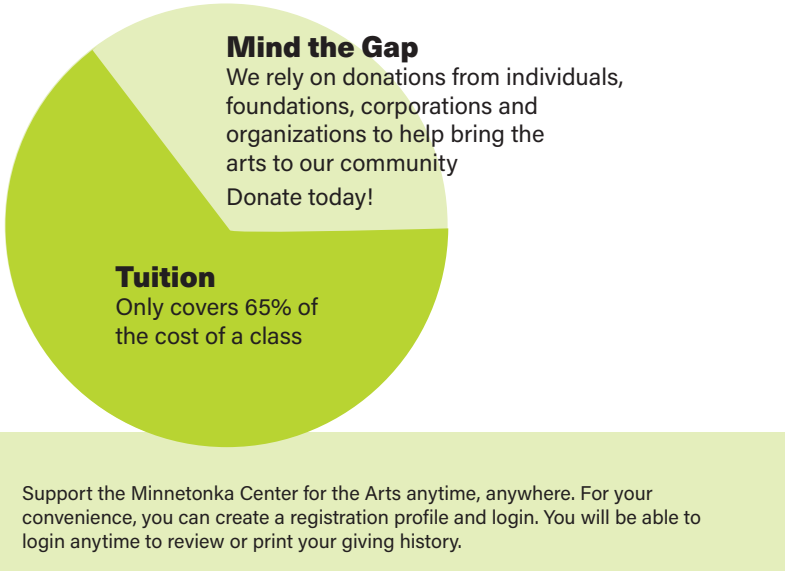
Mind the Gap
We rely on donations from individuals, foundations, corporations and organizations to help bring the arts to our community

Donate today!

Tuition
Only covers 65% of the cost of a class

Support the Minnetonka Center for the Arts anytime, anywhere. For your convenience, you can create a registration profile and login. You will be able to login anytime to review or print your giving history.